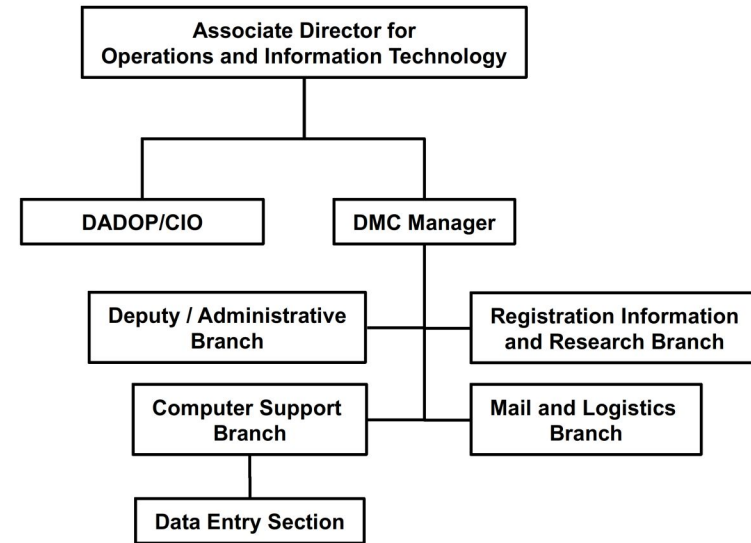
Associate Director for Operations and Information Technology

DADOP/CIO

DMC Manager

Deputy / Administrative Branch

Registration Information and Research Branch

Computer Support Branch

Mail and Logistics Branch

Data Entry Section